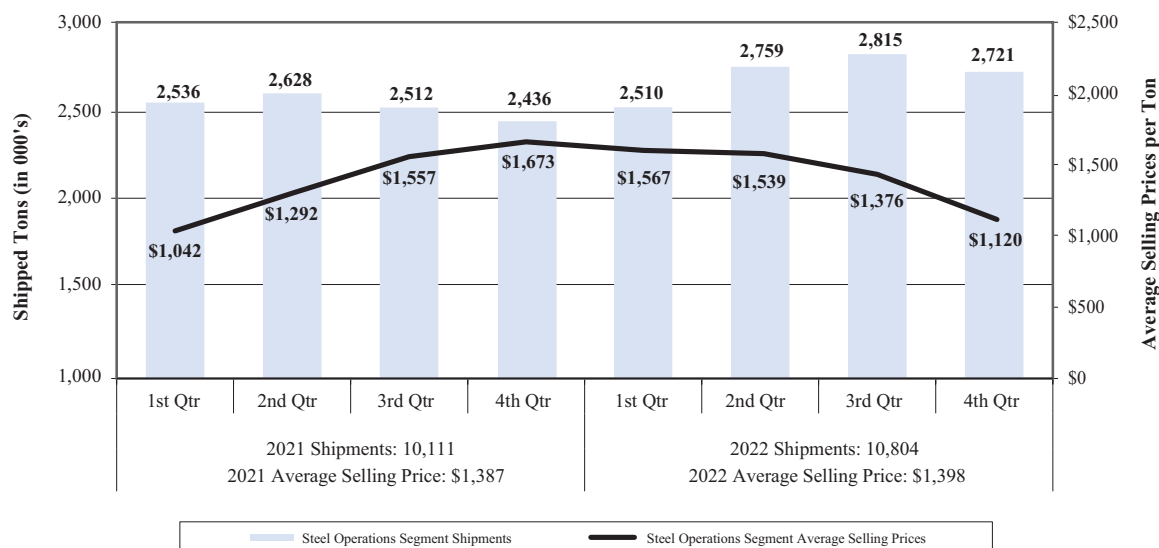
Shipped Tons (in 000's)

3,000
2,500
2,000
1,500
1,000

Average Selling Prices per Ton

$2,500
$2,000
$1,500
$1,000
$500
$0

2,536
2,628
2,512
2,436
2,510
2,759
2,815
2,721

$1,042
$1,292
$1,557
$1,673
$1,567
$1,539
$1,376
$1,120

| 1st Qtr | 2nd Qtr | 3rd Qtr | 4th Qtr | 1st Qtr | 2nd Qtr | 3rd Qtr | 4th Qtr |
|---|---|---|---|---|---|---|---|

2021 Shipments: 10,111
2021 Average Selling Price: $1,387

2022 Shipments: 10,804
2022 Average Selling Price: $1,398

Steel Operations Segment Shipments
Steel Operations Segment Average Selling Prices